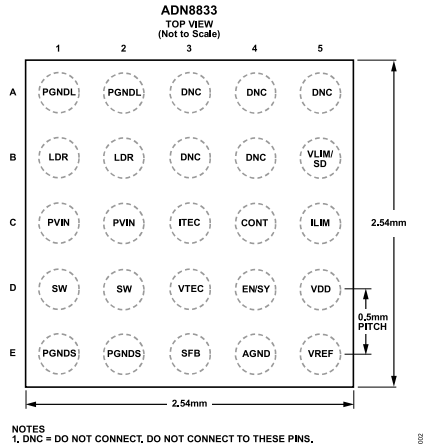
ADN8833
TOP VIEW
(Not to Scale)

| | 1 | 2 | 3 | 4 | 5 |
|---|---|---|---|---|---|
| A | PGNDL | PGNDL | DNC | DNC | DNC |
| B | LDR | LDR | DNC | DNC | VLIM/SD |
| C | PVIN | PVIN | ITEC | CONT | ILIM |
| D | SW | SW | VTEC | EN/SY | VDD |
| E | PGNDS | PGNDS | SFB | AGND | VREF |

2.54mm

0.5mm
PITCH

2.54mm

NOTES
1. DNC = DO NOT CONNECT. DO NOT CONNECT TO THESE PINS.

002